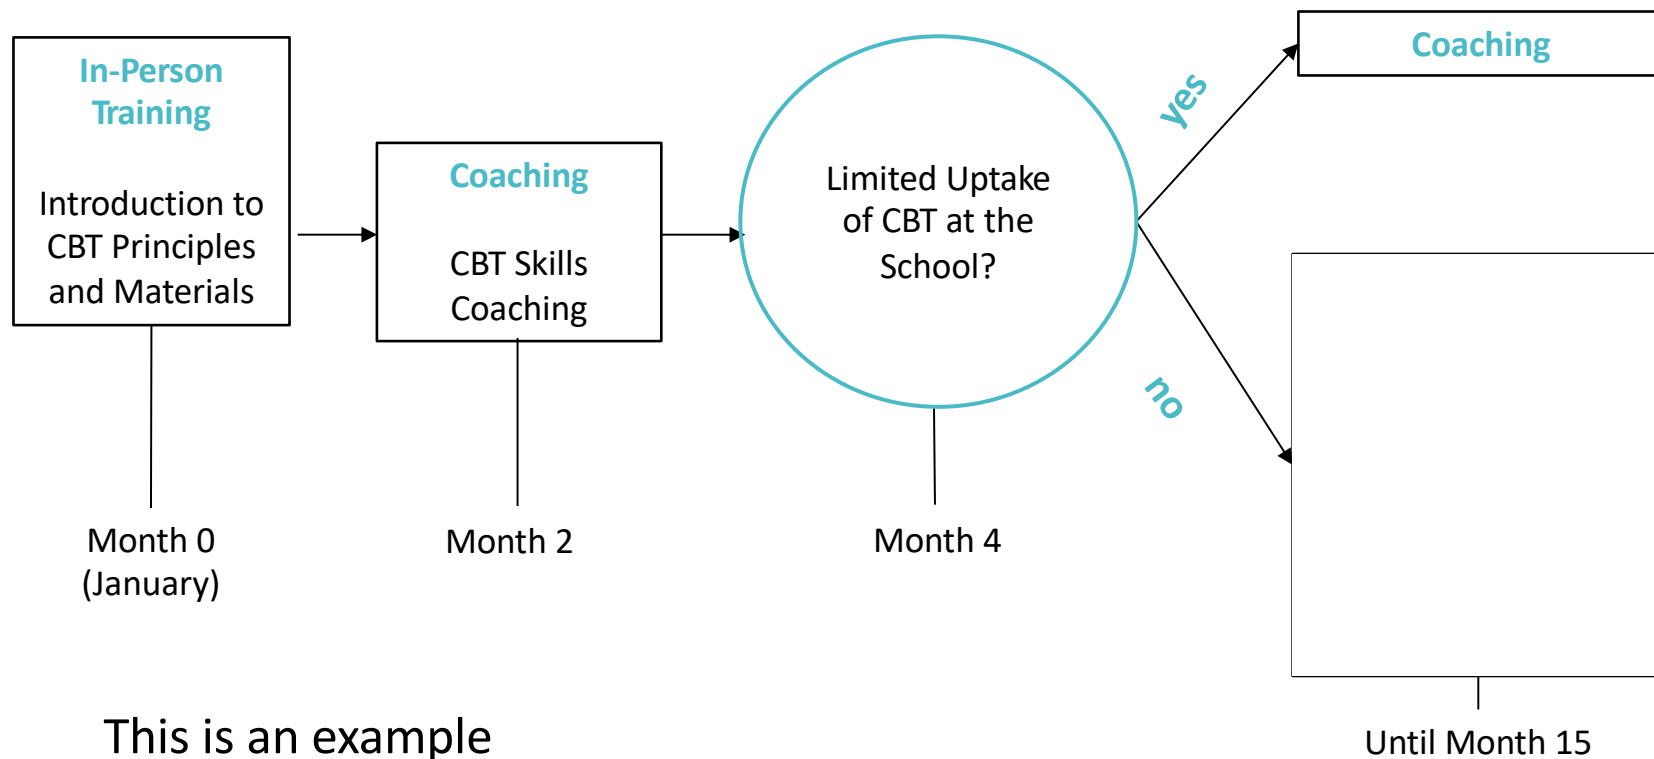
In-Person Training

Introduction to CBT Principles and Materials

Coaching

CBT Skills Coaching

Limited Uptake of CBT at the School?

yes

Coaching

no

Month 0 (January)

Month 2

Month 4

This is an example

Until Month 15